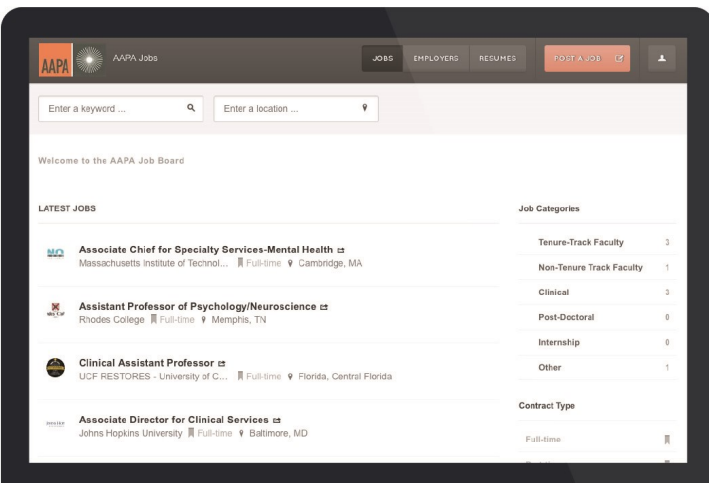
AAPA AAPA Jobs

JOBS EMPLOYERS RESUMES POST A JOB

Enter a keyword ...

Enter a location ...

Welcome to the AAPA Job Board

LATEST JOBS

Associate Chief for Specialty Services-Mental Health
Massachusetts Institute of Technol... Full-time Cambridge, MA

Assistant Professor of Psychology/Neuroscience
Rhodes College Full-time Memphis, TN

Clinical Assistant Professor
UCF RESTORES - University of C... Full-time Florida, Central Florida

Associate Director for Clinical Services
Johns Hopkins University Full-time Baltimore, MD

Job Categories

| | |
|---|---|
| Tenure-Track Faculty | 3 |
| Non-Tenure Track Faculty | 1 |
| Clinical | 3 |
| Post-Doctoral | 0 |
| Internship | 0 |
| Other | 1 |

Contract Type

Full-time

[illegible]